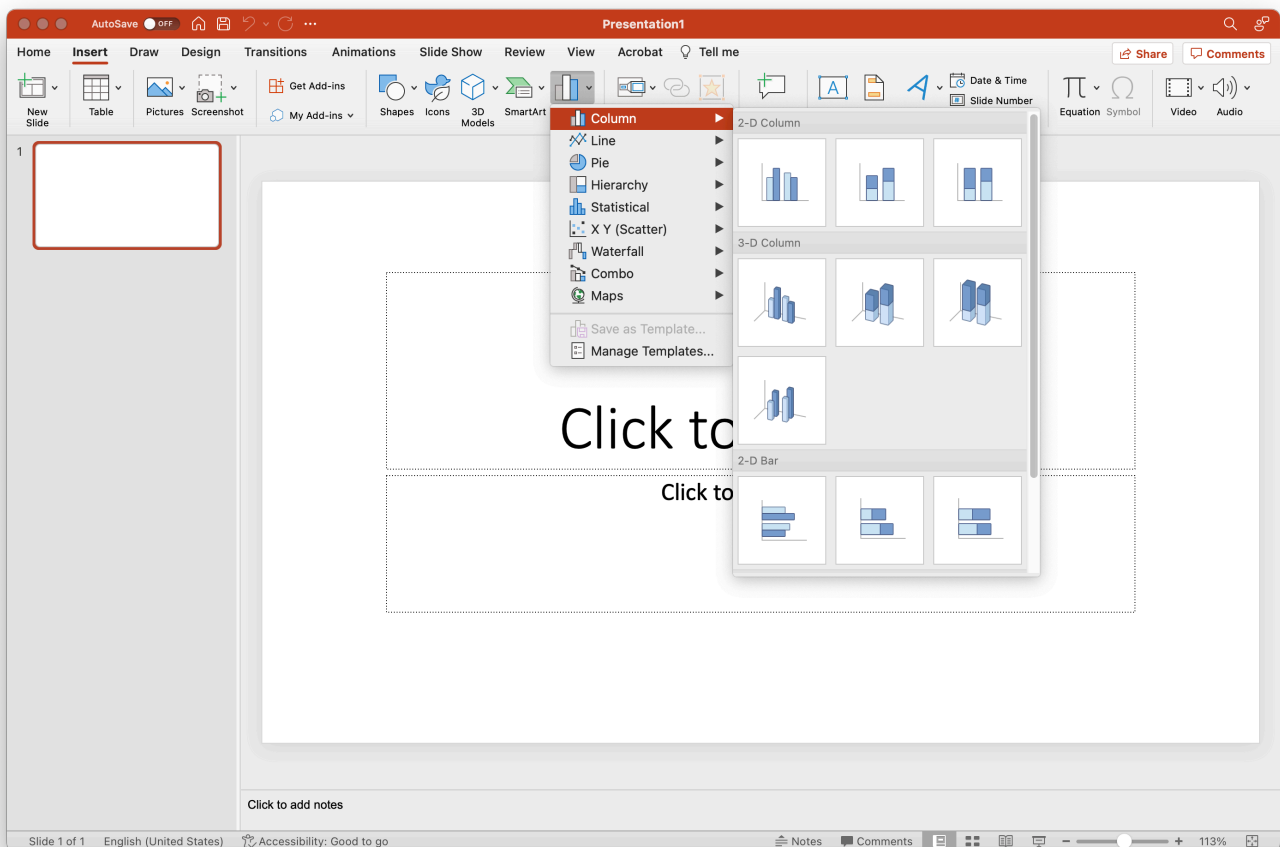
AutoSave OFF

Presentation1

Home Insert Draw Design Transitions Animations Slide Show Review View Acrobat Tell me

Share Comments

New Slide Table Pictures Screenshot Get Add-ins My Add-ins Shapes Icons 3D Models SmartArt

Date & Time Slide Number Equation Symbol Video Audio

1

Column
Line
Pie
Hierarchy
Statistical
X Y (Scatter)
Waterfall
Combo
Maps
Save as Template...
Manage Templates...

2-D Column

3-D Column

2-D Bar

Click to

Click to

Click to add notes

Slide 1 of 1 English (United States) Accessibility: Good to go Notes Comments 113%